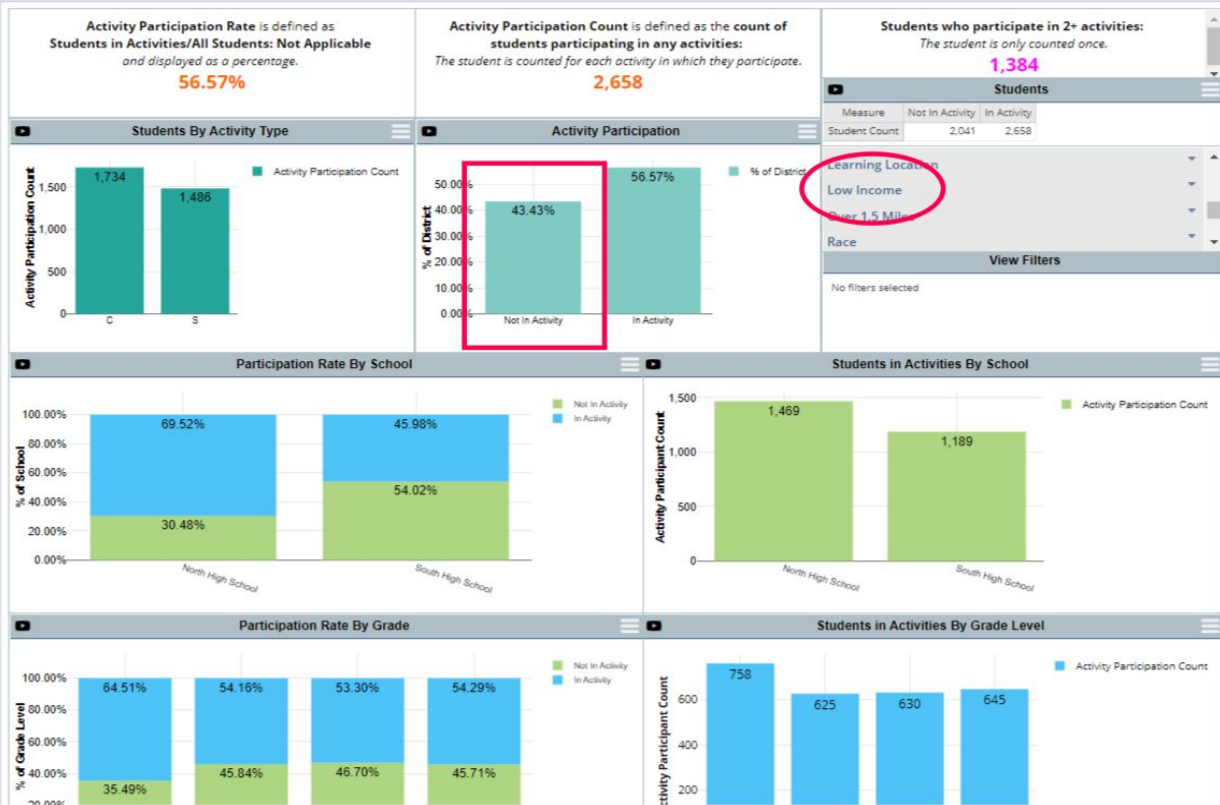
**Activity Participation Rate** is defined as **Students in Activities/All Students: Not Applicable** *and displayed as a percentage.*
56.57%

**Activity Participation Count** is defined as the **count of students participating in any activities:** *The student is counted for each activity in which they participate.*
2,658

**Students who participate in 2+ activities:** *The student is only counted once.*
1,384

Students

| Measure | Not In Activity | In Activity |
|---|---|---|
| Student Count | 2,041 | 2,658 |

Learning Location
Low Income
Over 1.5 Miles
Race

View Filters
No filters selected

Students By Activity Type
Activity Participation Count
Activity Participation Count
1,500
1,000
500
0
1,734
1,486
C
S

Activity Participation
% of District
% of District
50.00%
40.00%
30.00%
20.00%
10.00%
0.00%
43.43%
56.57%
Not In Activity
In Activity

Participation Rate By School
Not In Activity
In Activity
% of School
100.00%
80.00%
60.00%
40.00%
20.00%
0.00%
69.52%
30.48%
45.98%
54.02%
North High School
South High School

Students in Activities By School
Activity Participation Count
Activity Participant Count
1,500
1,000
500
0
1,469
1,189
North High School
South High School

Participation Rate By Grade
Not In Activity
In Activity
% of Grade Level
100.00%
80.00%
60.00%
40.00%
20.00%
64.51%
35.49%
54.16%
45.84%
53.30%
46.70%
54.29%
45.71%

Students in Activities By Grade Level
Activity Participation Count
Activity Participant Count
600
400
200
758
625
630
645